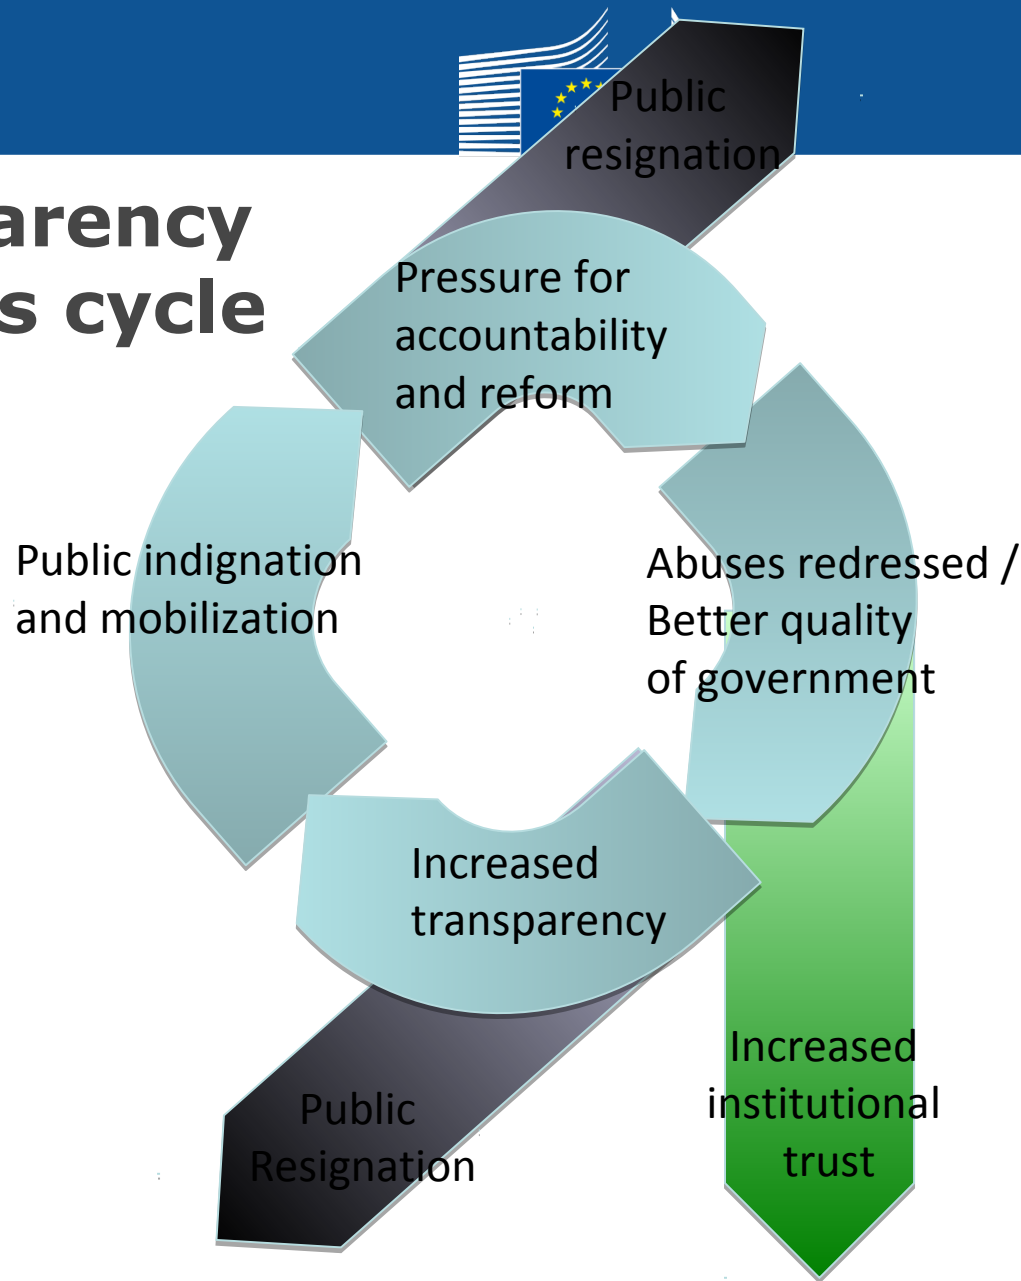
arency
s cycle

Public resignation

Pressure for accountability and reform

Public indignation and mobilization

Abuses redressed / Better quality of government

Increased transparency

Public Resignation

Increased institutional trust